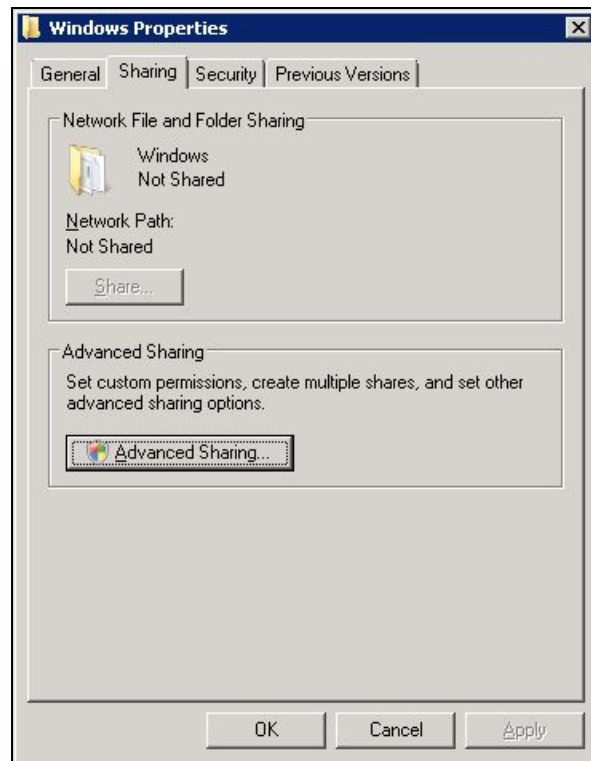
Windows Properties

General | Sharing | Security | Previous Versions

Network File and Folder Sharing

Windows
Not Shared

Network Path:
Not Shared

Share...

Advanced Sharing

Set custom permissions, create multiple shares, and set other advanced sharing options.

Advanced Sharing...

OK | Cancel | Apply